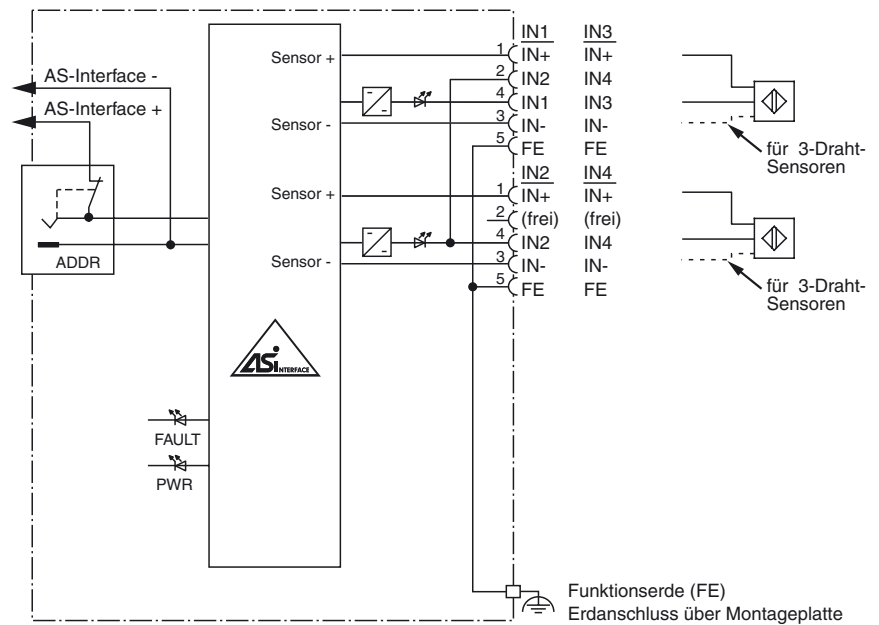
AS-Interface -
AS-Interface +
ADDR
Sensor +
Sensor -
Sensor +
Sensor -
FAULT
PWR
ASi INTERFACE

IN1 IN3
1 IN+ IN+
2 IN2 IN4
4 IN1 IN3
3 IN- IN-
5 FE FE

IN2 IN4
1 IN+ IN+
2 (frei) (frei)
4 IN2 IN4
3 IN- IN-
5 FE FE

für 3-Draht-Sensoren
für 3-Draht-Sensoren

Funktionserde (FE)
Erdanschluss über Montageplatte